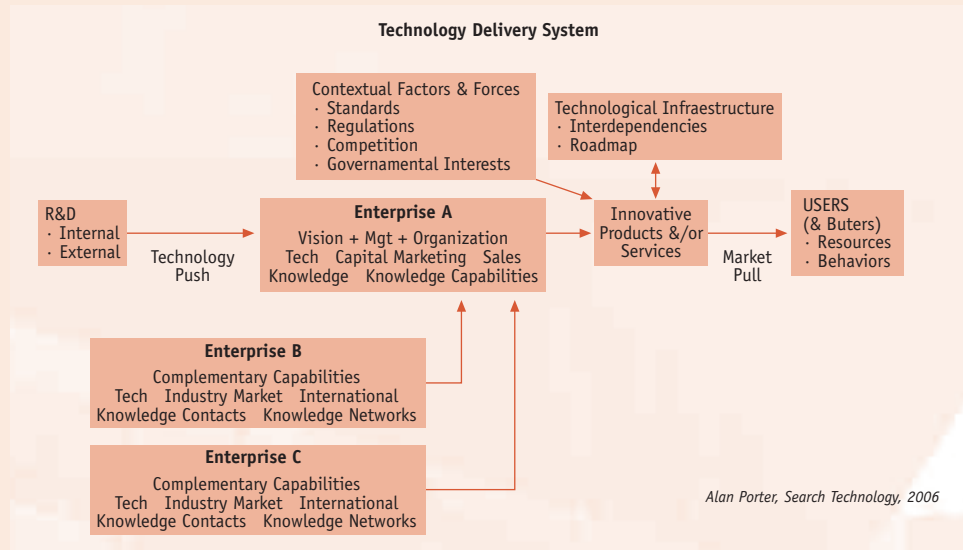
Technology Delivery System

Contextual Factors & Forces
· Standards
· Regulations
· Competition
· Governamental Interests

Technological Infraestructure
· Interdependencies
· Roadmap

R&D
· Internal
· External

Technology Push

Enterprise A
Vision + Mgt + Organization
Tech Capital Marketing Sales
Knowledge Knowledge Capabilities

Innovative Products &/or Services

Market Pull

USERS
(& Buters)
· Resources
· Behaviors

Enterprise B
Complementary Capabilities
Tech Industry Market International
Knowledge Contacts Knowledge Networks

Enterprise C
Complementary Capabilities
Tech Industry Market International
Knowledge Contacts Knowledge Networks

Alan Porter, Search Technology, 2006